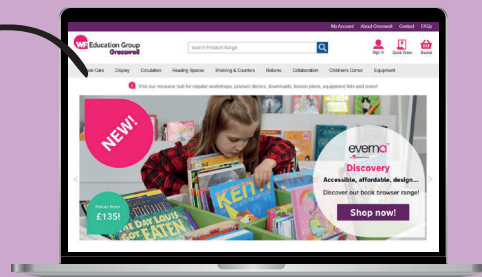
My Account About Greenwell Contact FAQs

WF Education Group Greenwell

Search Product Range

Sign In Quick Order Basket

Book Care Display Circulation Reading Spaces Shelving & Counters Returns Collaboration Children's Corner Equipment

Visit our resource hub for regular workshops, product demos, downloads, lesson plans, equipment lists and more!

NEW!

Prices from £135!

KENT

evema

Discovery

Accessible, affordable, design...

Discover our book browser range!

Shop now!